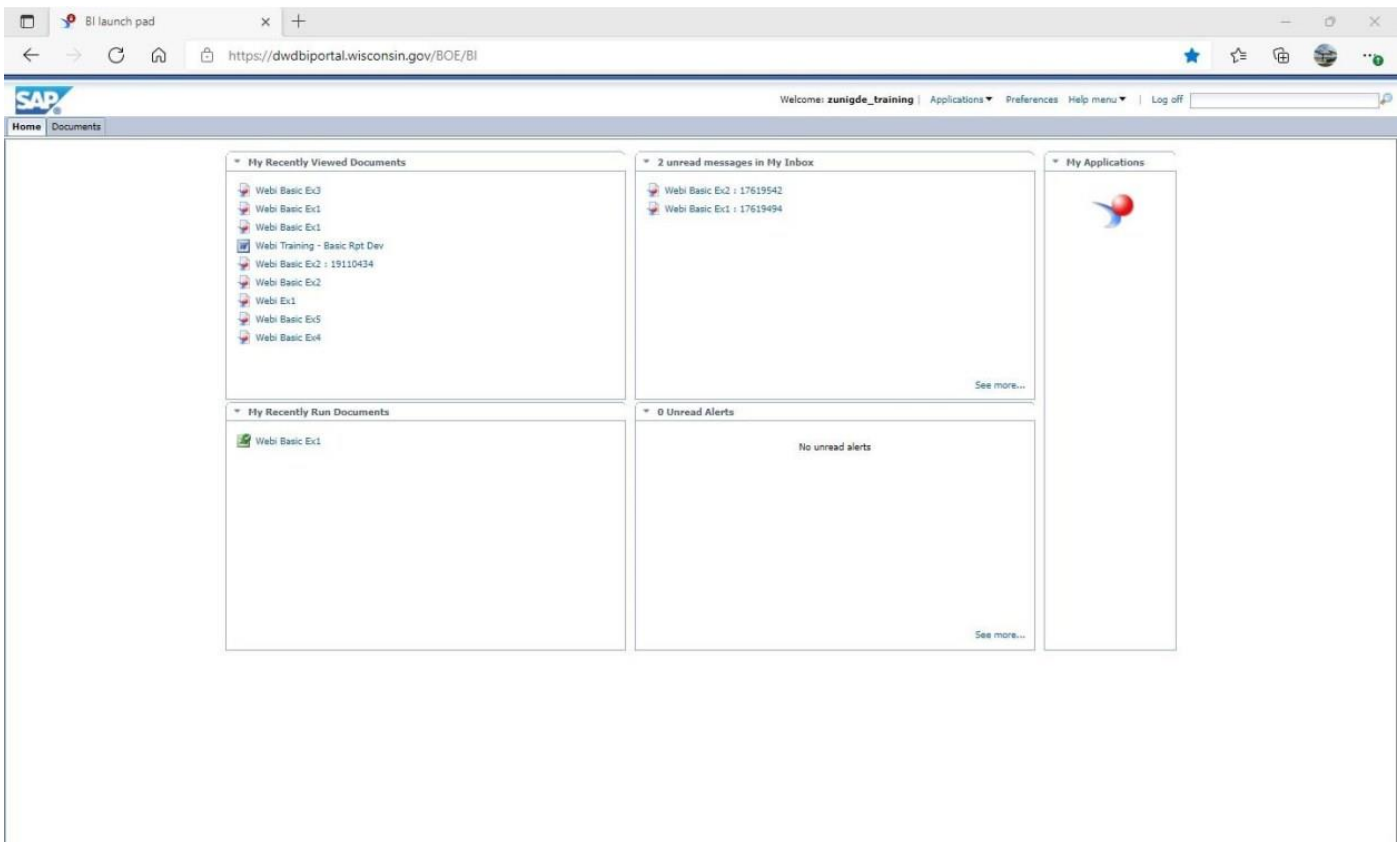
BI launch pad

https://dwdbiportal.wisconsin.gov/BOE/BI

SAP

Welcome: zunigde_training | Applications ▾ Preferences Help menu ▾ | Log off

Home Documents

My Recently Viewed Documents

Webi Basic Ex3
Webi Basic Ex1
Webi Basic Ex1
Webi Training - Basic Rpt Dev
Webi Basic Ex2 : 19110434
Webi Basic Ex2
Webi Ex1
Webi Basic Ex5
Webi Basic Ex4

2 unread messages in My Inbox

Webi Basic Ex2 : 17619542
Webi Basic Ex1 : 17619494

See more...

My Applications

My Recently Run Documents

Webi Basic Ex1

0 Unread Alerts

No unread alerts

See more...